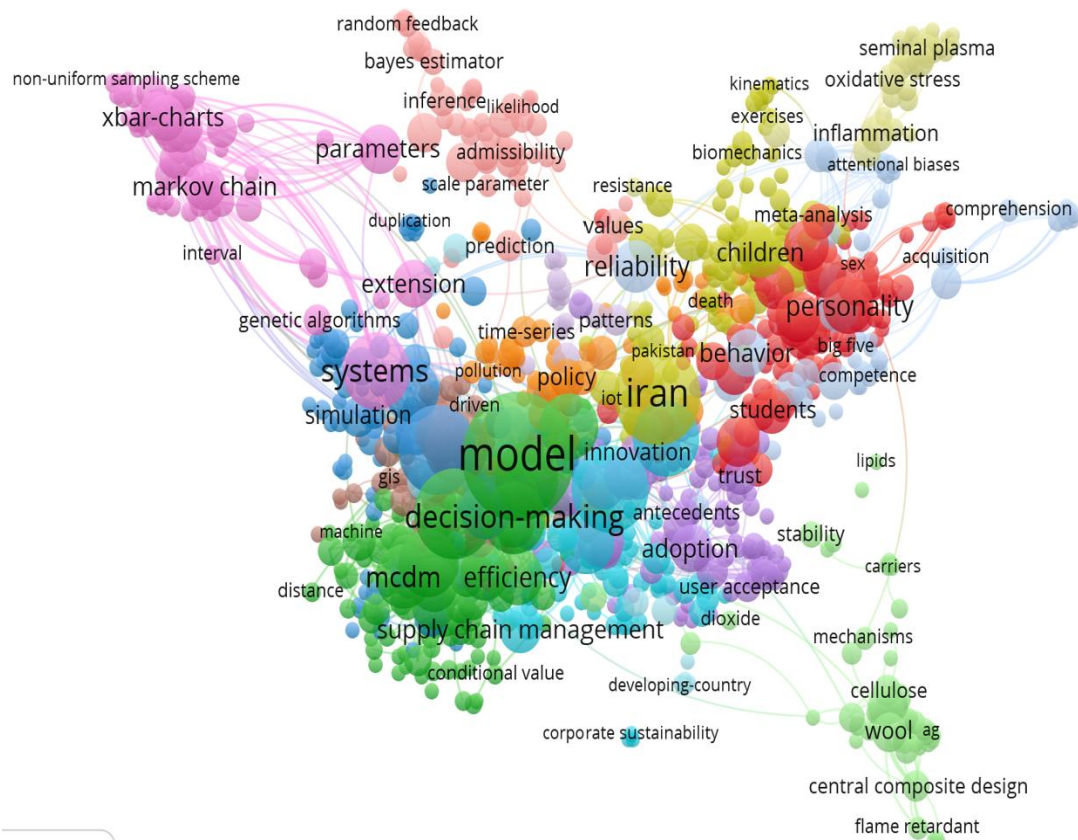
random feedback
bayes estimator
seminal plasma
non-uniform sampling scheme
kinematics
oxidative stress
inference
likelihood
xbar-charts
exercises
inflammation
parameters
admissibility
biomechanics
attentional biases
markov chain
scale parameter
resistance
duplication
meta-analysis
comprehension
values
prediction
interval
children
reliability
acquisition
sex
extension
death
personality
genetic algorithms
patterns
time-series
pakistan
big five
behavior
systems
pollution
policy
competence
iran
iot
driven
simulation
students
model
innovation
trust
lipids
gis
decision-making
antecedents
machine
stability
adoption
mcdm
efficiency
carriers
user acceptance
distance
dioxide
supply chain management
mechanisms
conditional value
cellulose
developing-country
wool
ag
corporate sustainability
central composite design
flame retardant